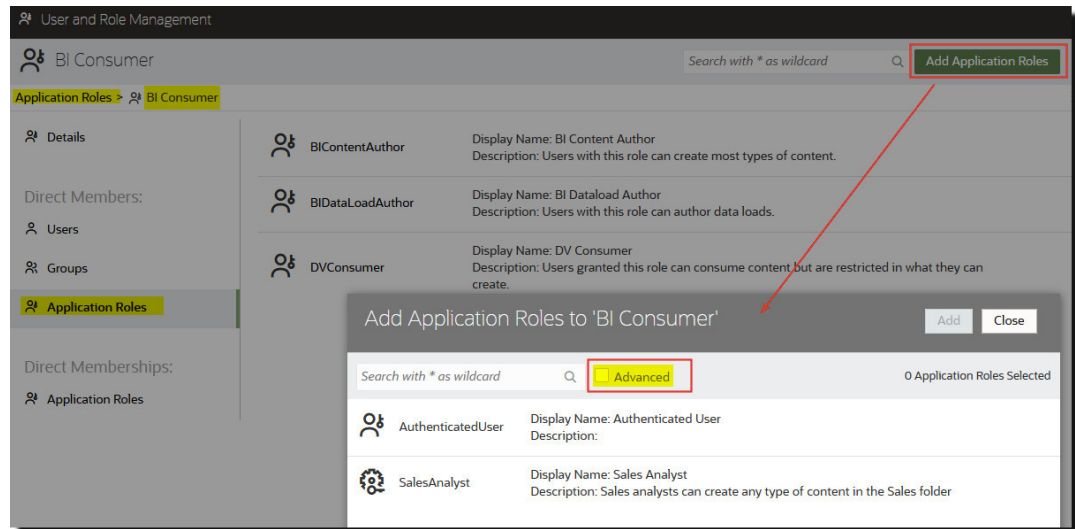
User and Role Management

BI Consumer

Search with * as wildcard

Add Application Roles

Application Roles > BI Consumer

Details

Direct Members:

Users

Groups

Application Roles

Direct Memberships:

Application Roles

BIContentAuthor

Display Name: BI Content Author
Description: Users with this role can create most types of content.

BIDataLoadAuthor

Display Name: BI Dataload Author
Description: Users with this role can author data loads.

DVConsumer

Display Name: DV Consumer
Description: Users granted this role can consume content but are restricted in what they can create.

Add Application Roles to 'BI Consumer'

Add

Close

Search with * as wildcard

Advanced

0 Application Roles Selected

AuthenticatedUser

Display Name: Authenticated User
Description:

SalesAnalyst

Display Name: Sales Analyst
Description: Sales analysts can create any type of content in the Sales folder